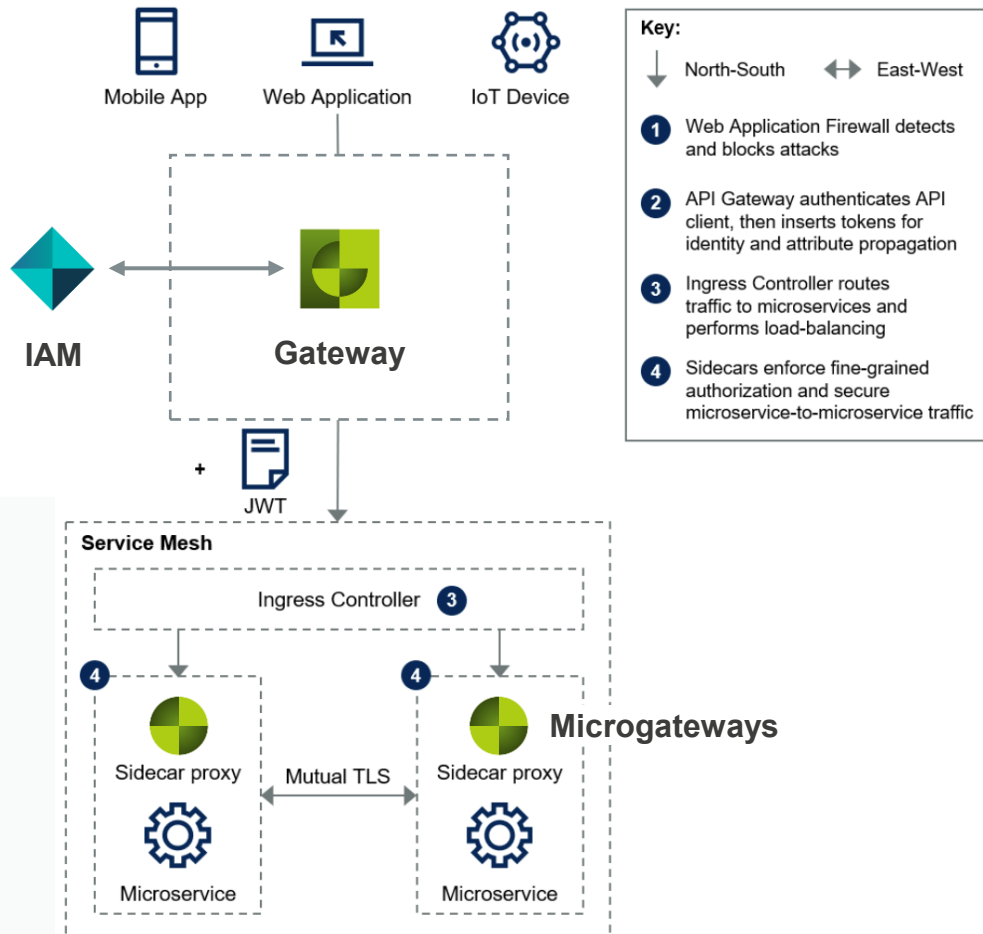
Mobile App

Web Application

IoT Device

Key:

North-South

East-West

1 Web Application Firewall detects and blocks attacks

2 API Gateway authenticates API client, then inserts tokens for identity and attribute propagation

3 Ingress Controller routes traffic to microservices and performs load-balancing

4 Sidecars enforce fine-grained authorization and secure microservice-to-microservice traffic

IAM

Gateway

+

JWT

Service Mesh

Ingress Controller 3

4

4

Sidecar proxy

Microservice

Mutual TLS

Sidecar proxy

Microservice

Microgateways